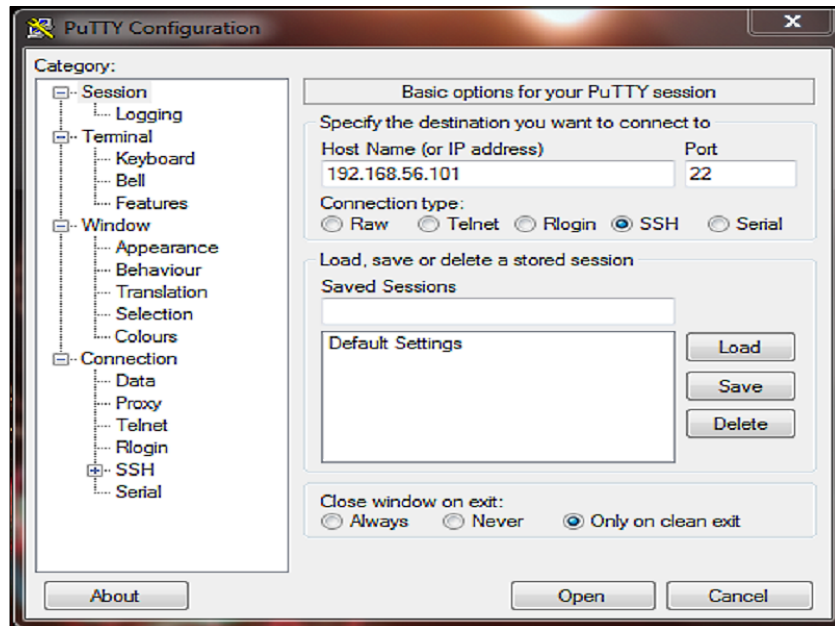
PuTTY Configuration

Category:

Session
Logging
Terminal
Keyboard
Bell
Features
Window
Appearance
Behaviour
Translation
Selection
Colours
Connection
Data
Proxy
Telnet
Rlogin
SSH
Serial

Basic options for your PuTTY session

Specify the destination you want to connect to

Host Name (or IP address)
192.168.56.101

Port
22

Connection type:
Raw Telnet Rlogin SSH Serial

Load, save or delete a stored session

Saved Sessions

Default Settings

Load
Save
Delete

Close window on exit:
Always Never Only on clean exit

About
Open
Cancel